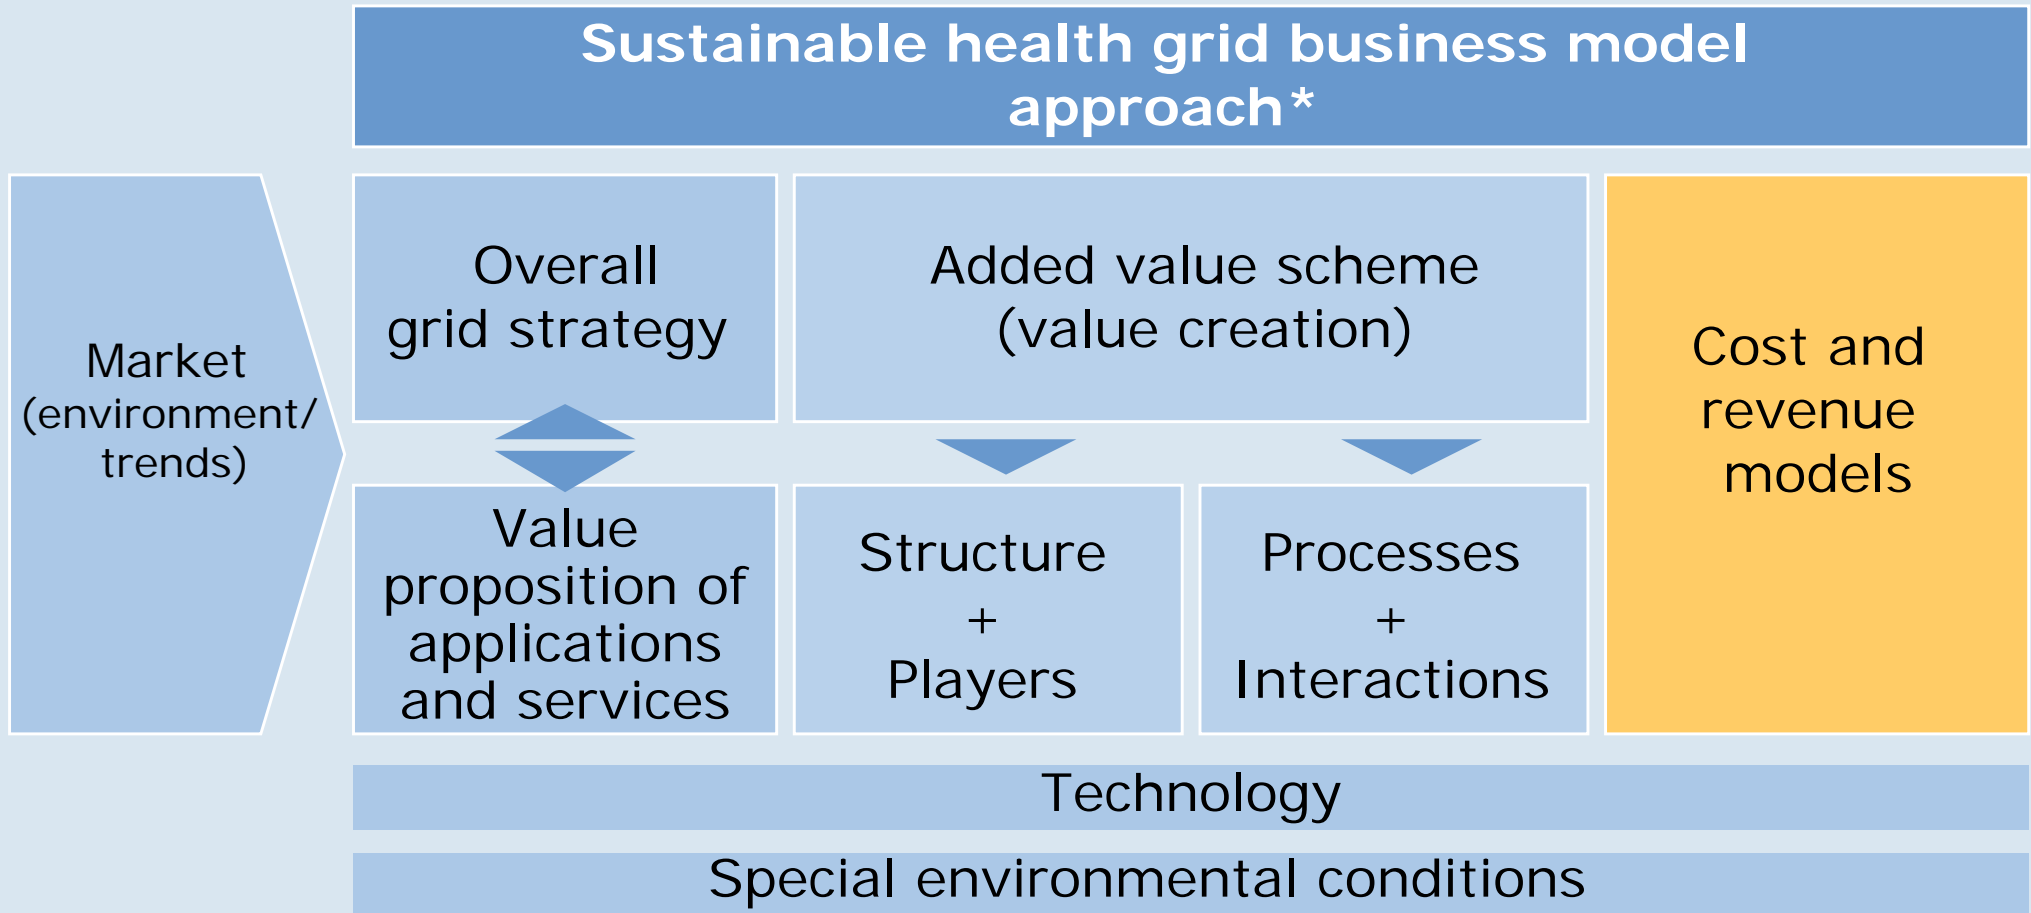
Sustainable health grid business model approach*

Market (environment/ trends)

Overall grid strategy

Added value scheme (value creation)

Cost and revenue models

Value proposition of applications and services

Structure + Players

Processes + Interactions

Technology

Special environmental conditions